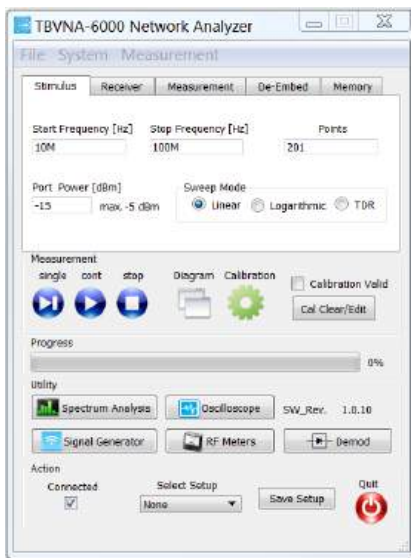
TBVNA-6000 Network Analyzer

File System Measurement

Stimulus | Receiver | Measurement | De-Embed | Memory

Start Frequency [Hz]
10M

Stop Frequency [Hz]
100M

Points
201

Port Power [dBm]
-15 max. -5 dBm

Sweep Mode
Linear Logarithmic TDR

Measurement
single cont stop

Diagram Calibration

Calibration Valid

Cal Clear/Edit

Progress
0%

Utility

Spectrum Analysis

Oscilloscope

SW_Rev. 1.0.10

Signal Generator

RF Meters

Demod

Action

Connected

Select Setup
None

Save Setup

Quit